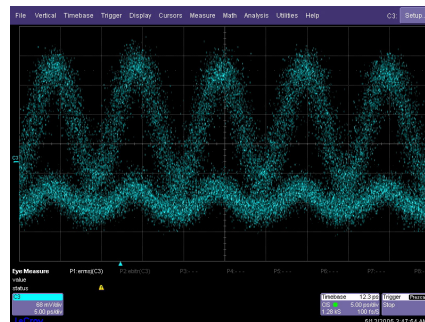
File Vertical Timebase Trigger Display Cursors Measure Math Analysis Utilities Help C3 Setup

C3

Eye Measure P1:erms(C3) P2:ebits(C3) P3:--- P4:--- P5:--- P6:--- P7:--- P8:---
value
status

C3
68 mV/div
5.00 ps/div

Timebase 12.3 ps Trigger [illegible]
OS 5.00 ps/div Stop
1.28 nS 100 fs/S

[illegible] 5/12/2006 3:47:54 AM